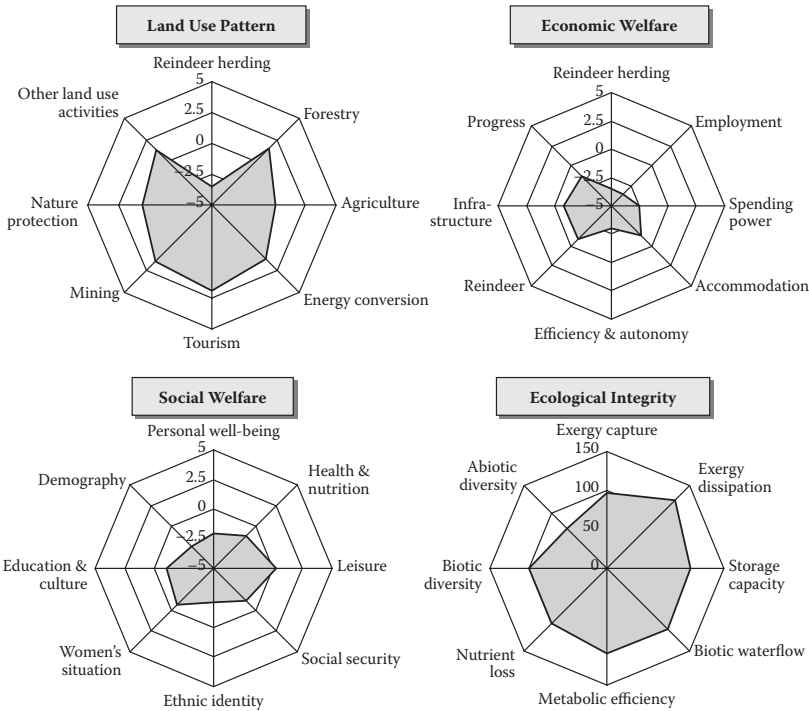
Land Use Pattern

Reindeer herding
5
2.5
0
−2.5
−5
Forestry
Agriculture
Energy conversion
Tourism
Mining
Nature protection
Other land use activities

Economic Welfare

Reindeer herding
5
2.5
0
−2.5
−5
Employment
Spending power
Accommodation
Efficiency & autonomy
Reindeer
Infrastructure
Progress

Social Welfare

Personal well-being
5
2.5
0
−2.5
−5
Health & nutrition
Leisure
Social security
Ethnic identity
Women's situation
Education & culture
Demography

Ecological Integrity

Exergy capture
150
100
50
0
Exergy dissipation
Storage capacity
Biotic waterflow
Metabolic efficiency
Nutrient loss
Biotic diversity
Abiotic diversity